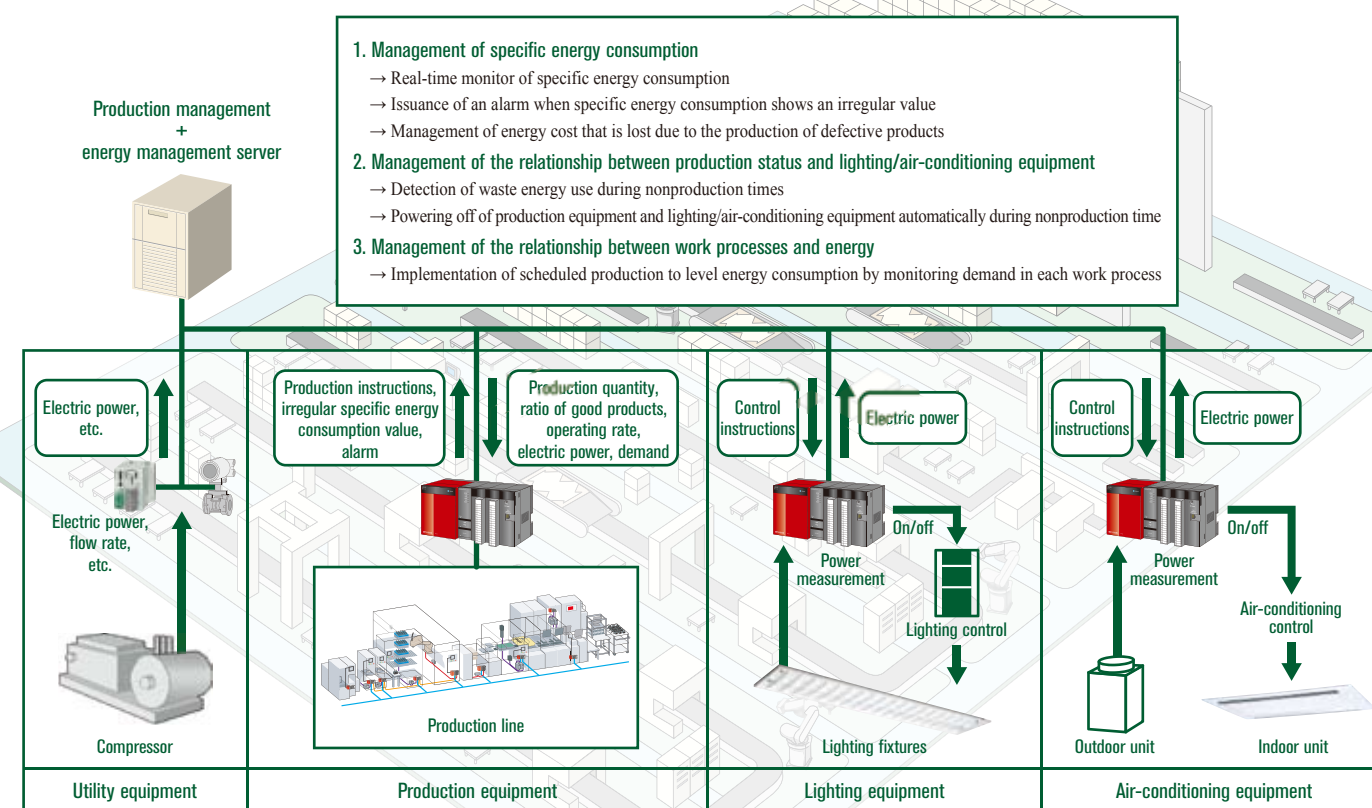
1. Management of specific energy consumption
→ Real-time monitor of specific energy consumption
→ Issuance of an alarm when specific energy consumption shows an irregular value
→ Management of energy cost that is lost due to the production of defective products

2. Management of the relationship between production status and lighting/air-conditioning equipment
→ Detection of waste energy use during nonproduction times
→ Powering off of production equipment and lighting/air-conditioning equipment automatically during nonproduction time

3. Management of the relationship between work processes and energy
→ Implementation of scheduled production to level energy consumption by monitoring demand in each work process

Production management + energy management server

Electric power, etc.

Electric power, flow rate, etc.

Compressor

Utility equipment

Production instructions, irregular specific energy consumption value, alarm

Production quantity, ratio of good products, operating rate, electric power, demand

Production line

Production equipment

Control instructions

Electric power

Power measurement

On/off

Lighting control

Lighting fixtures

Lighting equipment

Control instructions

Electric power

Power measurement

On/off

Air-conditioning control

Outdoor unit

Indoor unit

Air-conditioning equipment